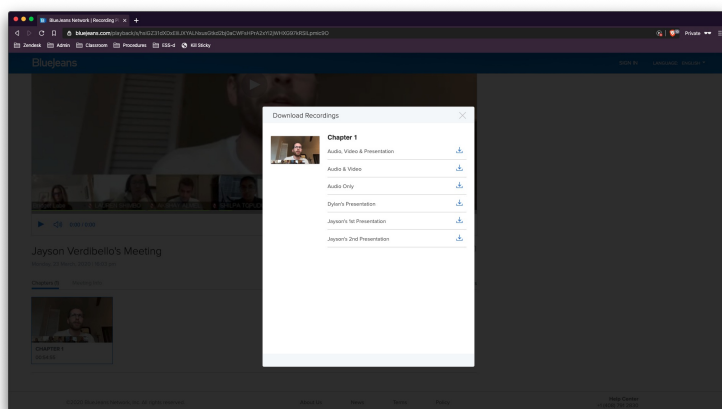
BlueJeans Network | Recording P ×

bluejeans.com/playback/s/hk0Z31dX0xE8JIYALNsuaGlkd2bj0aCWFxHPrA2xY2jWHXG97kBSLpmkc9O

Private

Zendesk Admin Classroom Procedures ESS-d Kill Sticky

BlueJeans

Jayson Verdibello's Meeting

Download Recordings

Chapter 1

Audio, Video & Presentation

Audio & Video

Audio Only

Dylan's Presentation

Jayson's 1st Presentation

Jayson's 2nd Presentation

CHAPTER 1